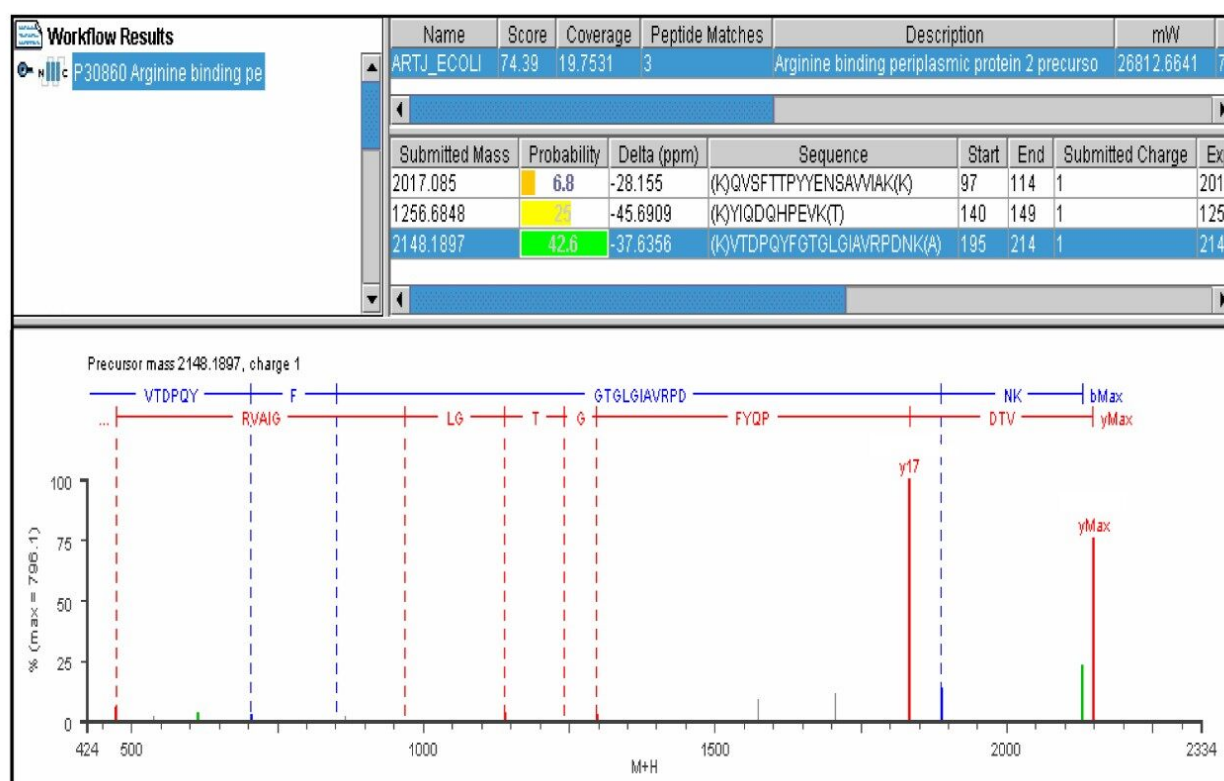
Workflow Results
P30860 Arginine binding pe

| Name | Score | Coverage | Peptide Matches | Description | mW |
|---|---|---|---|---|---|
| ARTJ_ECOLI | 74.39 | 19.7531 | 3 | Arginine binding periplasmic protein 2 precurso | 26812.6641 |

| Submitted Mass | Probability | Delta (ppm) | Sequence | Start | End | Submitted Charge | Ex |
|---|---|---|---|---|---|---|---|
| 2017.085 | 6.8 | -28.155 | (K)QVSFTTPYYENSAVVIAK(K) | 97 | 114 | 1 | 201 |
| 1256.6848 | 25 | -45.6909 | (K)YIQDQHPEVK(T) | 140 | 149 | 1 | 125 |
| 2148.1897 | 42.6 | -37.6356 | (K)VTDPQYFGTGLGIAVRPDNK(A) | 195 | 214 | 1 | 214 |

Precursor mass 2148.1897, charge 1

VTDPQY F GTGLGIAVRPD NK bMax
... RVAIG LG T G FYQP DTV yMax

y17
yMax

100
75
50
25
0
% (max = 796.1)

424 500 1000 1500 2000 2334
M+H